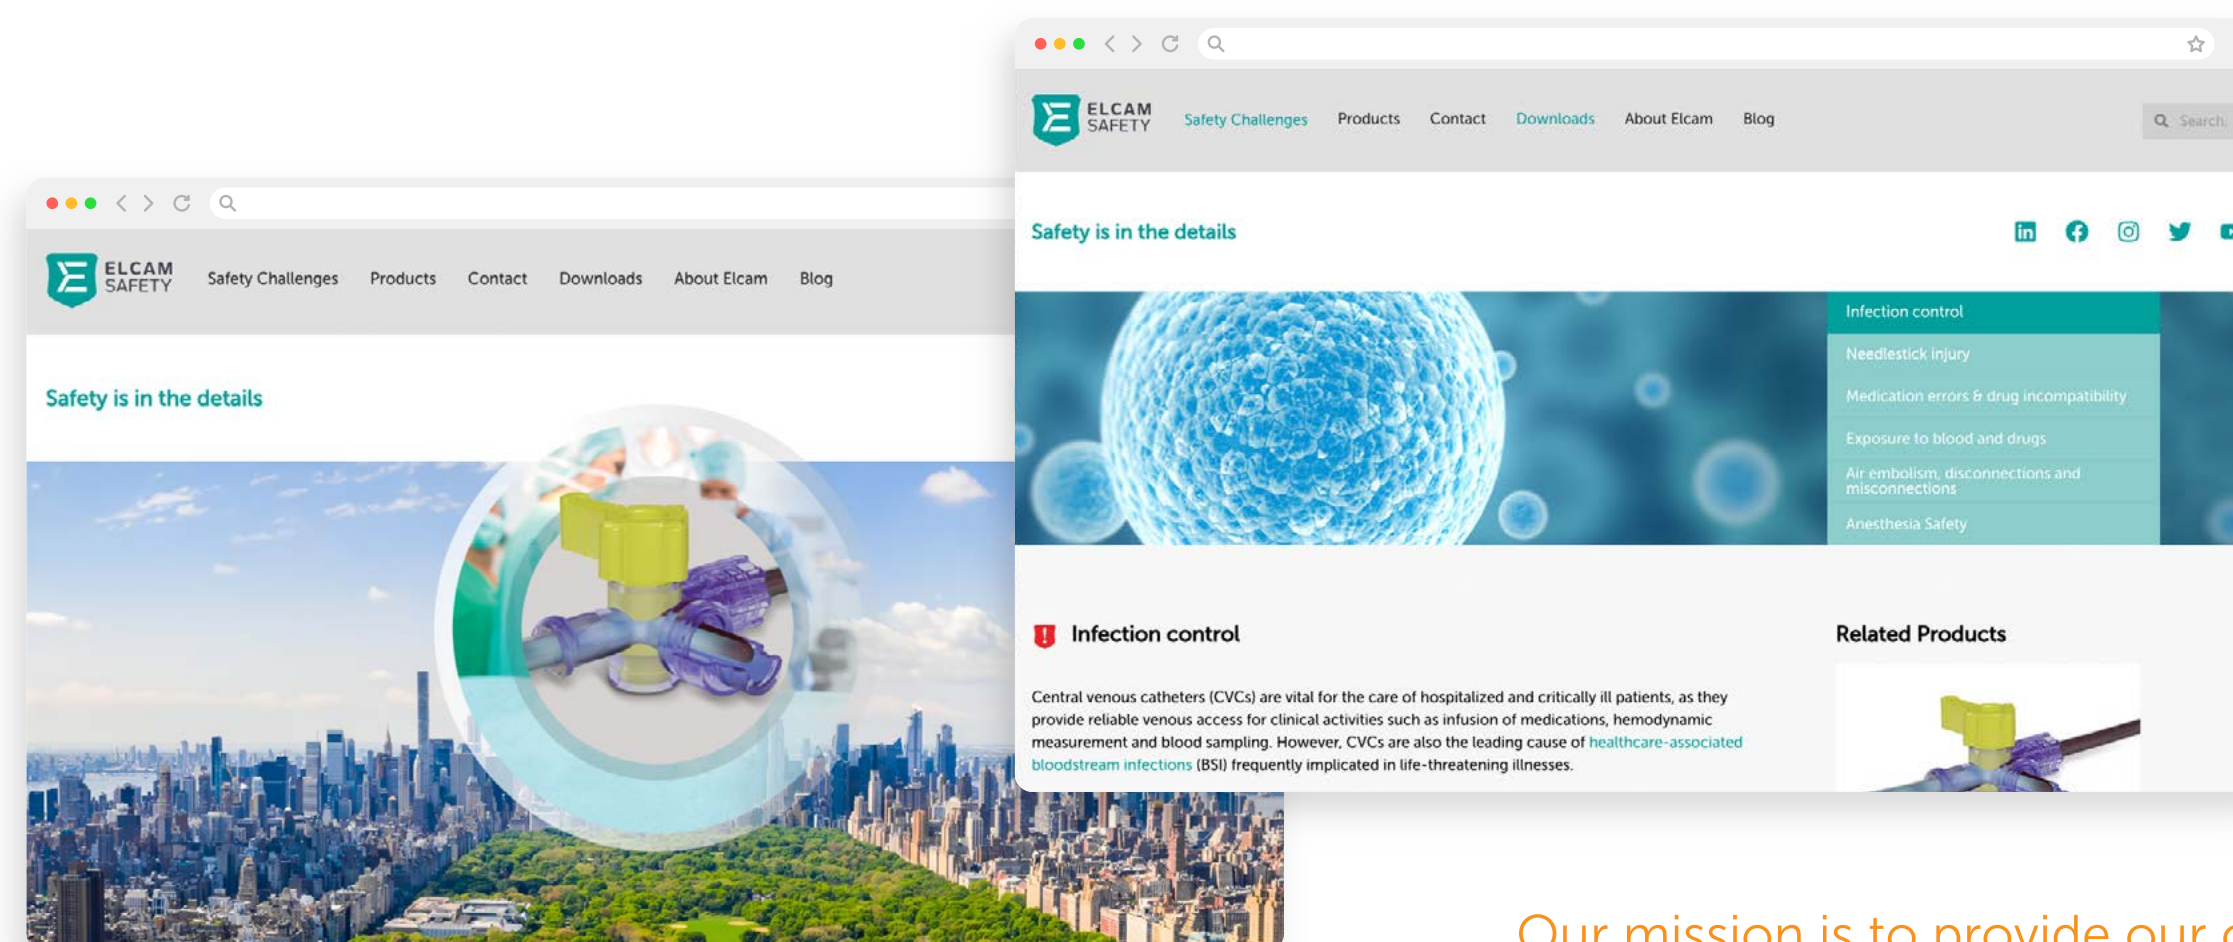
ELCAM SAFETY

Safety Challenges Products Contact Downloads About Elcam Blog

Search

Safety is in the details

Infection control

Needlestick injury

Medication errors & drug incompatibility

Exposure to blood and drugs

Air embolism, disconnections and misconnections

Anesthesia Safety

Infection control

Central venous catheters (CVCs) are vital for the care of hospitalized and critically ill patients, as they provide reliable venous access for clinical activities such as infusion of medications, hemodynamic measurement and blood sampling. However, CVCs are also the leading cause of healthcare-associated bloodstream infections (BSI) frequently implicated in life-threatening illnesses.

Related Products

ELCAM SAFETY

Safety Challenges Products Contact Downloads About Elcam Blog

Safety is in the details

Our mission is to provide our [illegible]